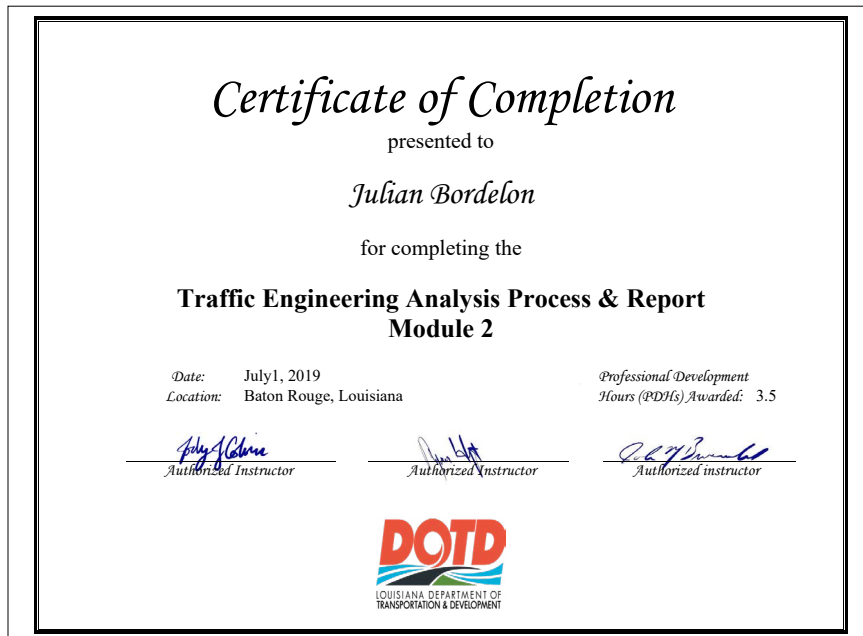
Certificate of Completion

presented to

Julian Bordelon

for completing the

Traffic Engineering Analysis Process & Report
Module 2

Date: July1, 2019
Location: Baton Rouge, Louisiana

Professional Development Hours (PDHs) Awarded: 3.5

Authorized Instructor

Authorized Instructor

Authorized instructor

DOTD
LOUISIANA DEPARTMENT OF TRANSPORTATION & DEVELOPMENT